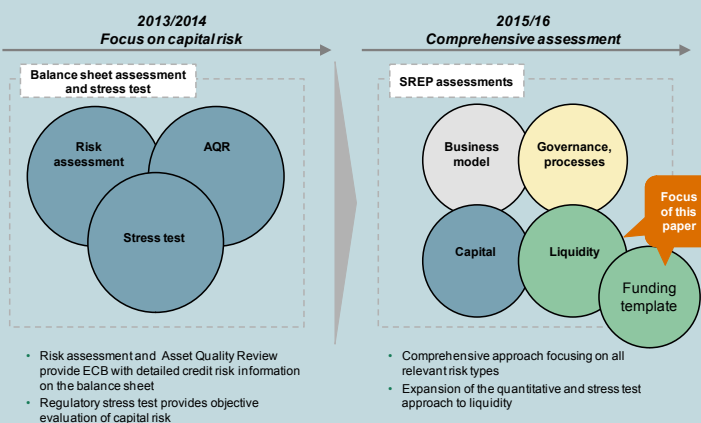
2013/2014
Focus on capital risk

Balance sheet assessment and stress test

Risk assessment

AQR

Stress test

- Risk assessment and Asset Quality Review provide ECB with detailed credit risk information on the balance sheet
- Regulatory stress test provides objective evaluation of capital risk

2015/16
Comprehensive assessment

SREP assessments

Business model

Governance, processes

Focus of this paper

Capital

Liquidity

Funding template

- Comprehensive approach focusing on all relevant risk types
- Expansion of the quantitative and stress test approach to liquidity